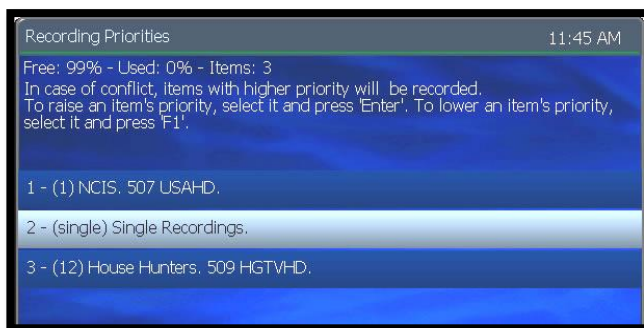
Recording Priorities

11:45 AM

Free: 99% - Used: 0% - Items: 3
In case of conflict, items with higher priority will be recorded.
To raise an item's priority, select it and press 'Enter'. To lower an item's priority, select it and press 'F1'.

1 - (1) NCIS. 507 USAHD.

2 - (single) Single Recordings.

3 - (12) House Hunters. 509 HGTVHD.